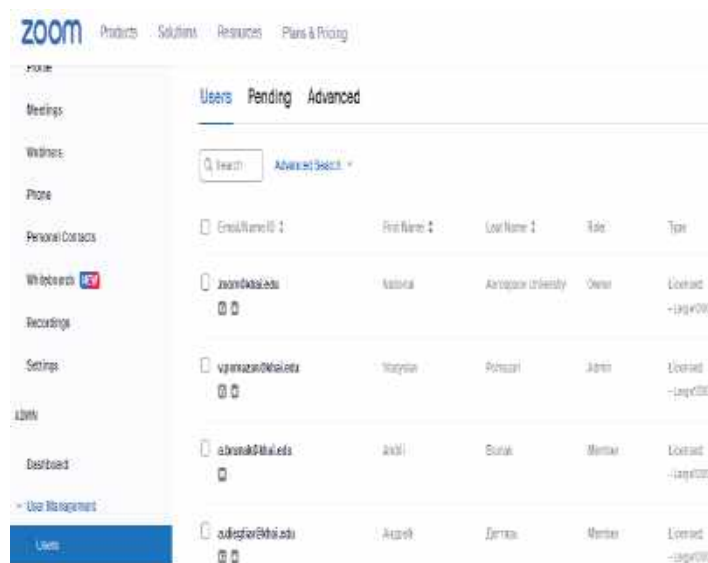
zoom Products Solutions Resources Plans & Pricing

Profile

Meetings

Webinars

Phone

Personal Contacts

Whiteboards NEW

Recordings

Settings

ADMIN

Dashboard

User Management

Users

Users Pending Advanced

Q Search Advanced Search

| Email/Name/ID | First Name | Last Name | Role | Type |
|---|---|---|---|---|
| zoom@khai.edu | National | Aerospace University | Owner | Licensed -Large100 |
| vpomazan@khai.edu | Yaroslav | Pomazan | Admin | Licensed -Large100 |
| a.bronuk@khai.edu | Andrii | Bronuk | Member | Licensed -Large100 |
| a.dzegtiar@khai.edu | Andrii | Дегтяр | Member | Licensed -Large100 |